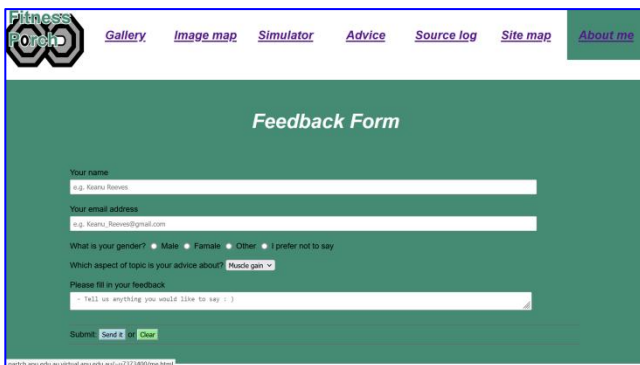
Fitness Porch

Gallery Image map Simulator Advice Source log Site map About me

Feedback Form

Your name

e.g. Keanu Reeves

Your email address

e.g. Keanu_Reeves@gmail.com

What is your gender? Male Female Other I prefer not to say

Which aspect of topic is your advice about? Muscle gain

Please fill in your feedback

- Tell us anything you would like to say : )

Submit: Send it or Clear

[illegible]